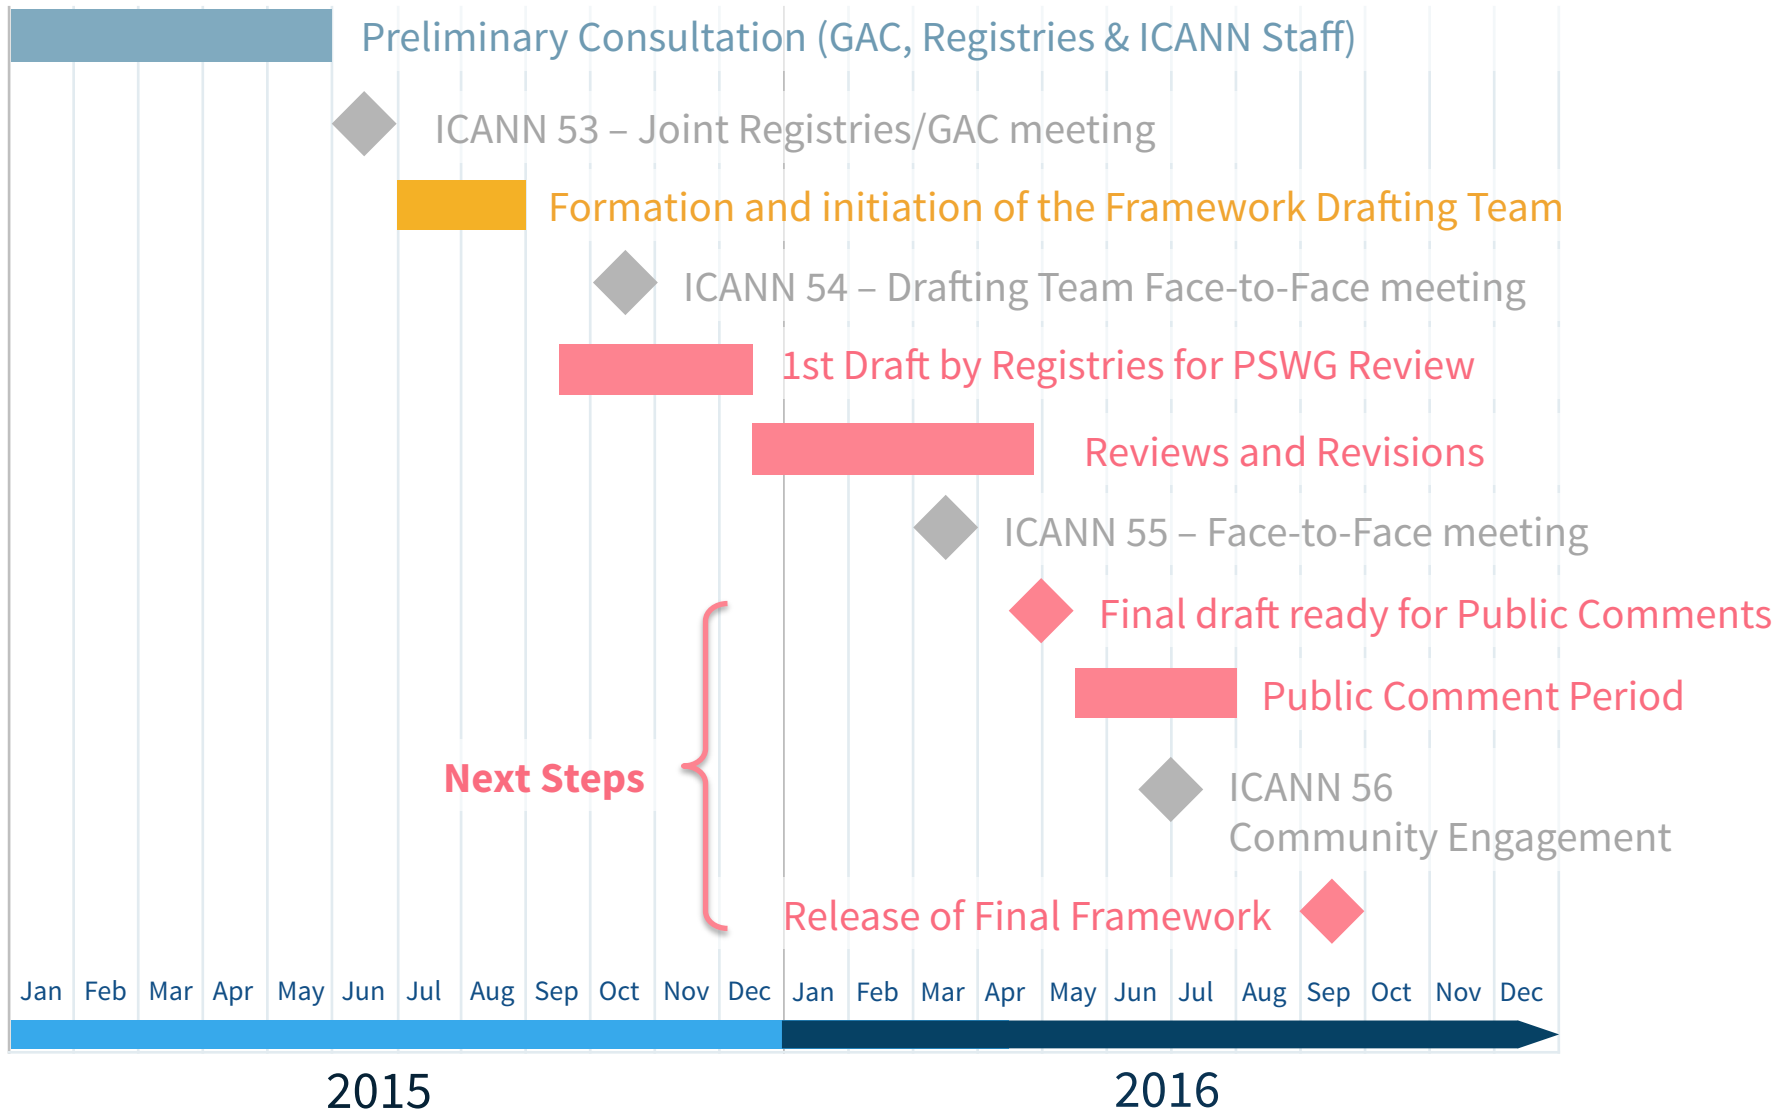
Preliminary Consultation (GAC, Registries & ICANN Staff)

ICANN 53 – Joint Registries/GAC meeting

Formation and initiation of the Framework Drafting Team

ICANN 54 – Drafting Team Face-to-Face meeting

1st Draft by Registries for PSWG Review

Reviews and Revisions

ICANN 55 – Face-to-Face meeting

Final draft ready for Public Comments

Public Comment Period

Next Steps

ICANN 56
Community Engagement

Release of Final Framework

Jan Feb Mar Apr May Jun Jul Aug Sep Oct Nov Dec Jan Feb Mar Apr May Jun Jul Aug Sep Oct Nov Dec

2015

2016